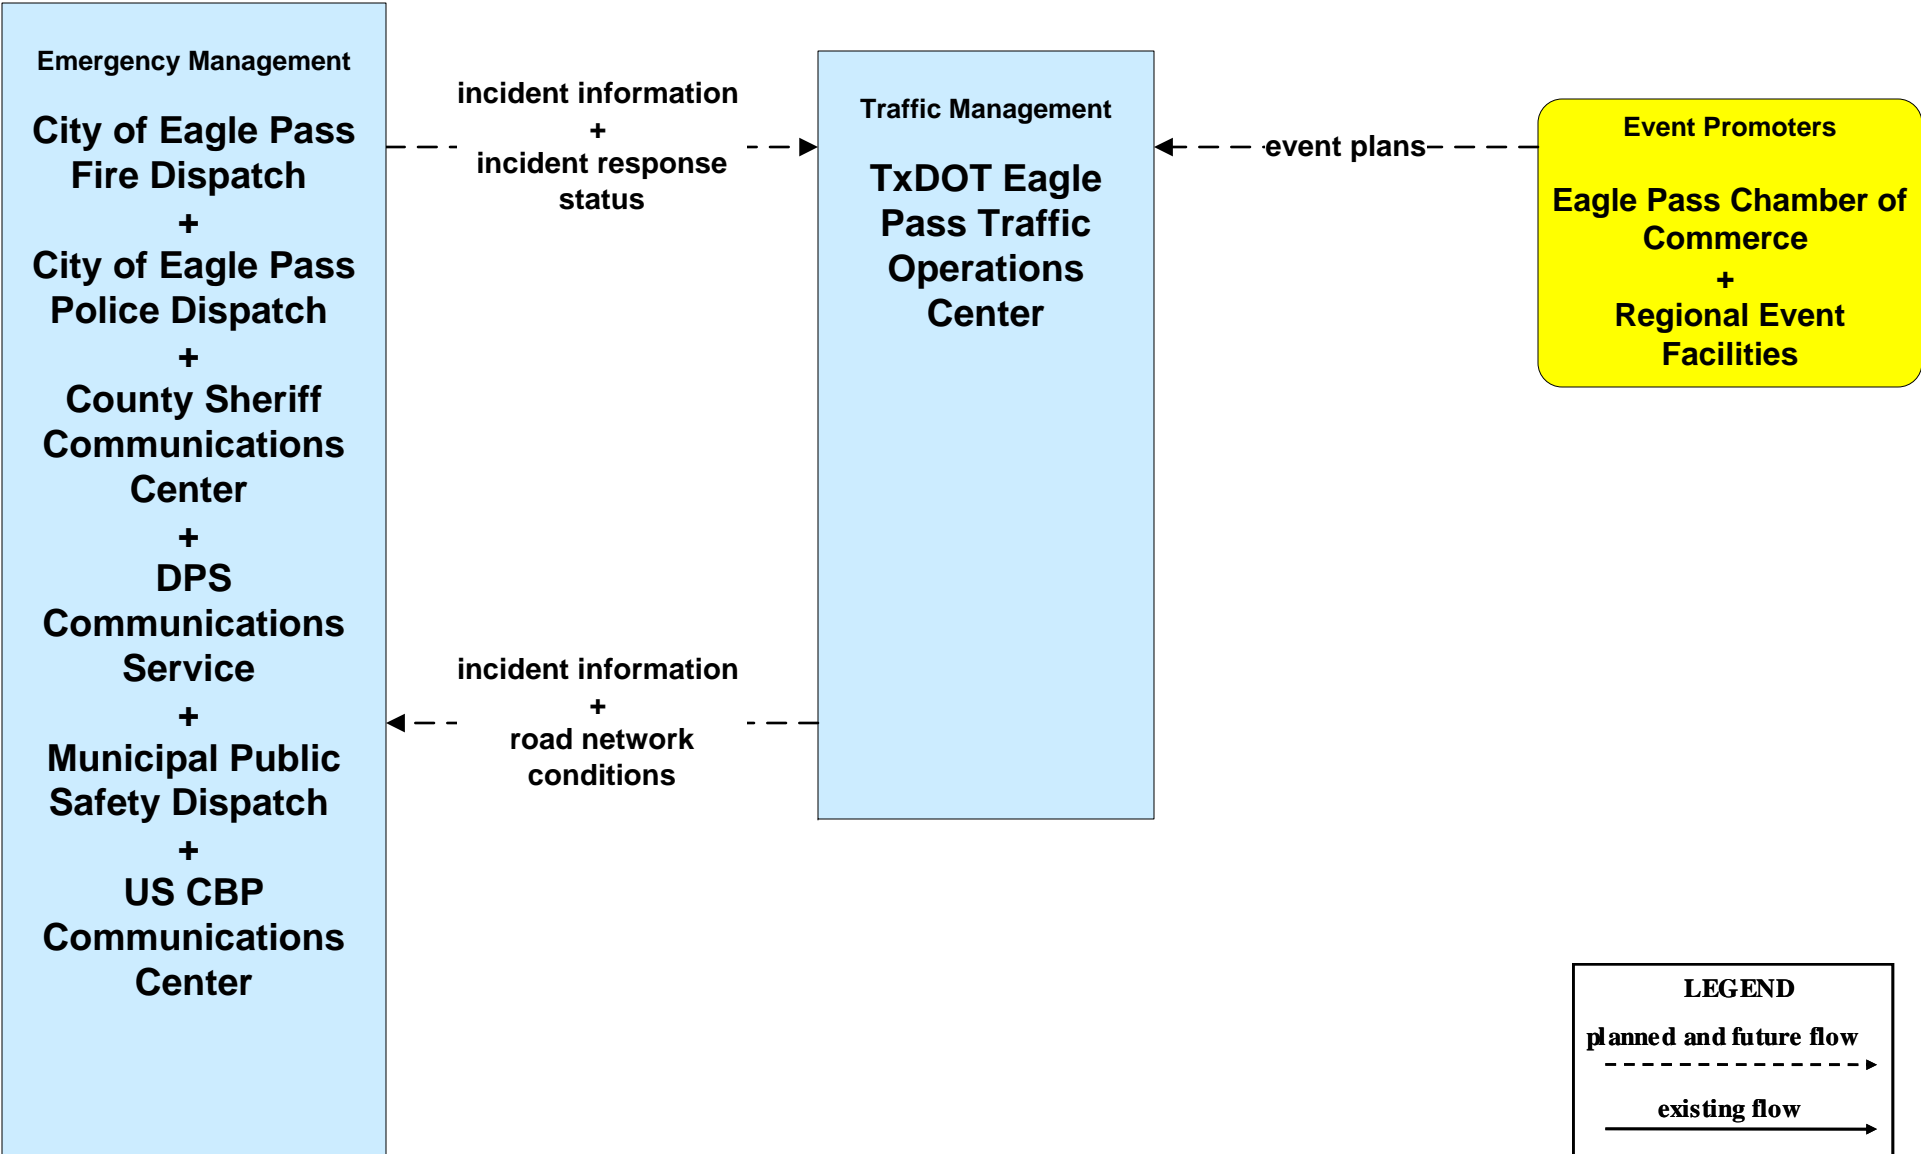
Emergency Management

City of Eagle Pass Fire Dispatch
+
City of Eagle Pass Police Dispatch
+
County Sheriff Communications Center
+
DPS Communications Service
+
Municipal Public Safety Dispatch
+
US CBP Communications Center

incident information
+
incident response status

incident information
+
road network conditions

Traffic Management

TxDOT Eagle Pass Traffic Operations Center

event plans

Event Promoters

Eagle Pass Chamber of Commerce
+
Regional Event Facilities

LEGEND

planned and future flow

existing flow